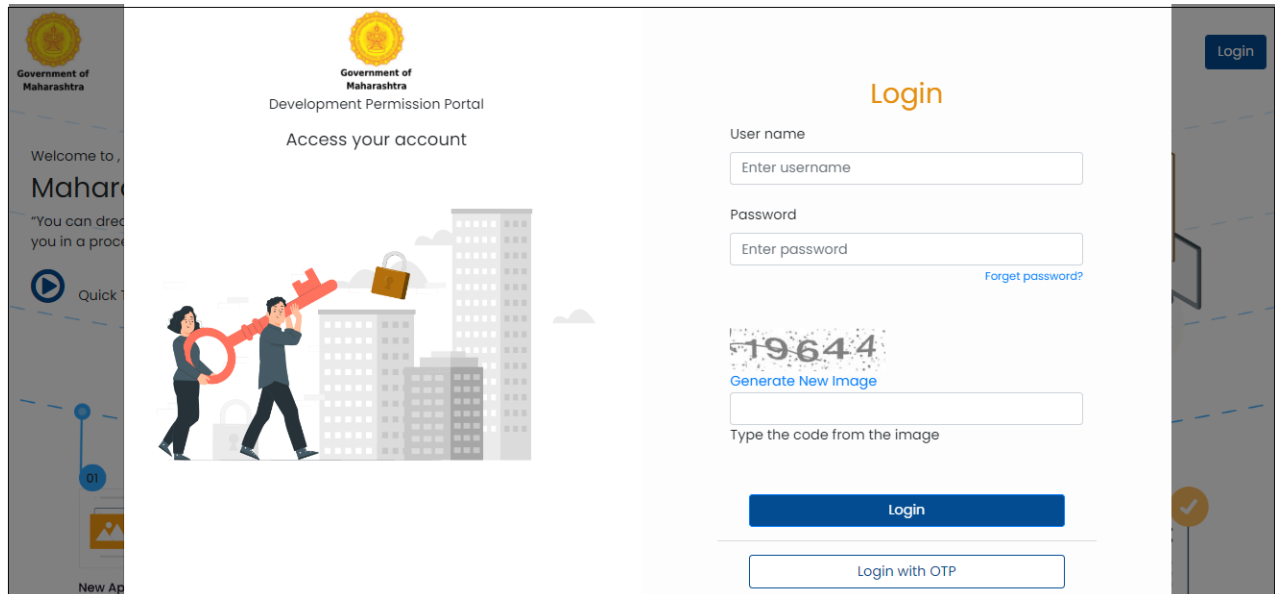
Government of Maharashtra

Login

Welcome to ,

Mahar

"You can dre

you in a proce

Quick T

01

New Ap

Government of Maharashtra

Development Permission Portal

Access your account

Login

User name

Enter username

Password

Enter password

Forget password?

19644

Generate New Image

Type the code from the image

Login

Login with OTP